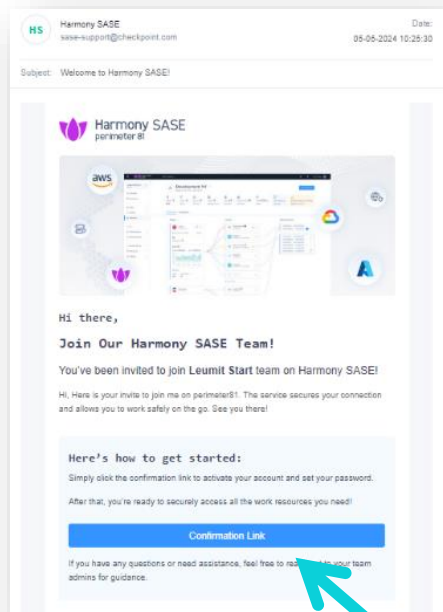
HS Harmony SASE
sase-support@checkpoint.com

Date:
05-06-2024 10:25:30

Subject: Welcome to Harmony SASE!

Harmony SASE
perimeter 81

aws

Hi there,

Join Our Harmony SASE Team!

You've been invited to join Leumit Start team on Harmony SASE!

Hi, Here is your invite to join me on perimeter81. The service secures your connection and allows you to work safely on the go. See you there!

Here's how to get started:

Simply click the confirmation link to activate your account and set your password.

After that, you're ready to securely access all the work resources you need!

Confirmation Link

If you have any questions or need assistance, feel free to rea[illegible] your team admins for guidance.